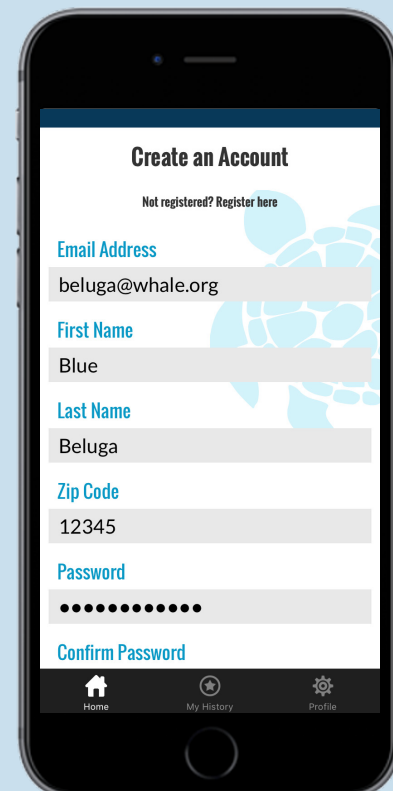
Create an Account

Not registered? Register here

Email Address

beluga@whale.org

First Name

Blue

Last Name

Beluga

Zip Code

12345

Password

●●●●●●●●●●●●

Confirm Password

Home
My History
Profile